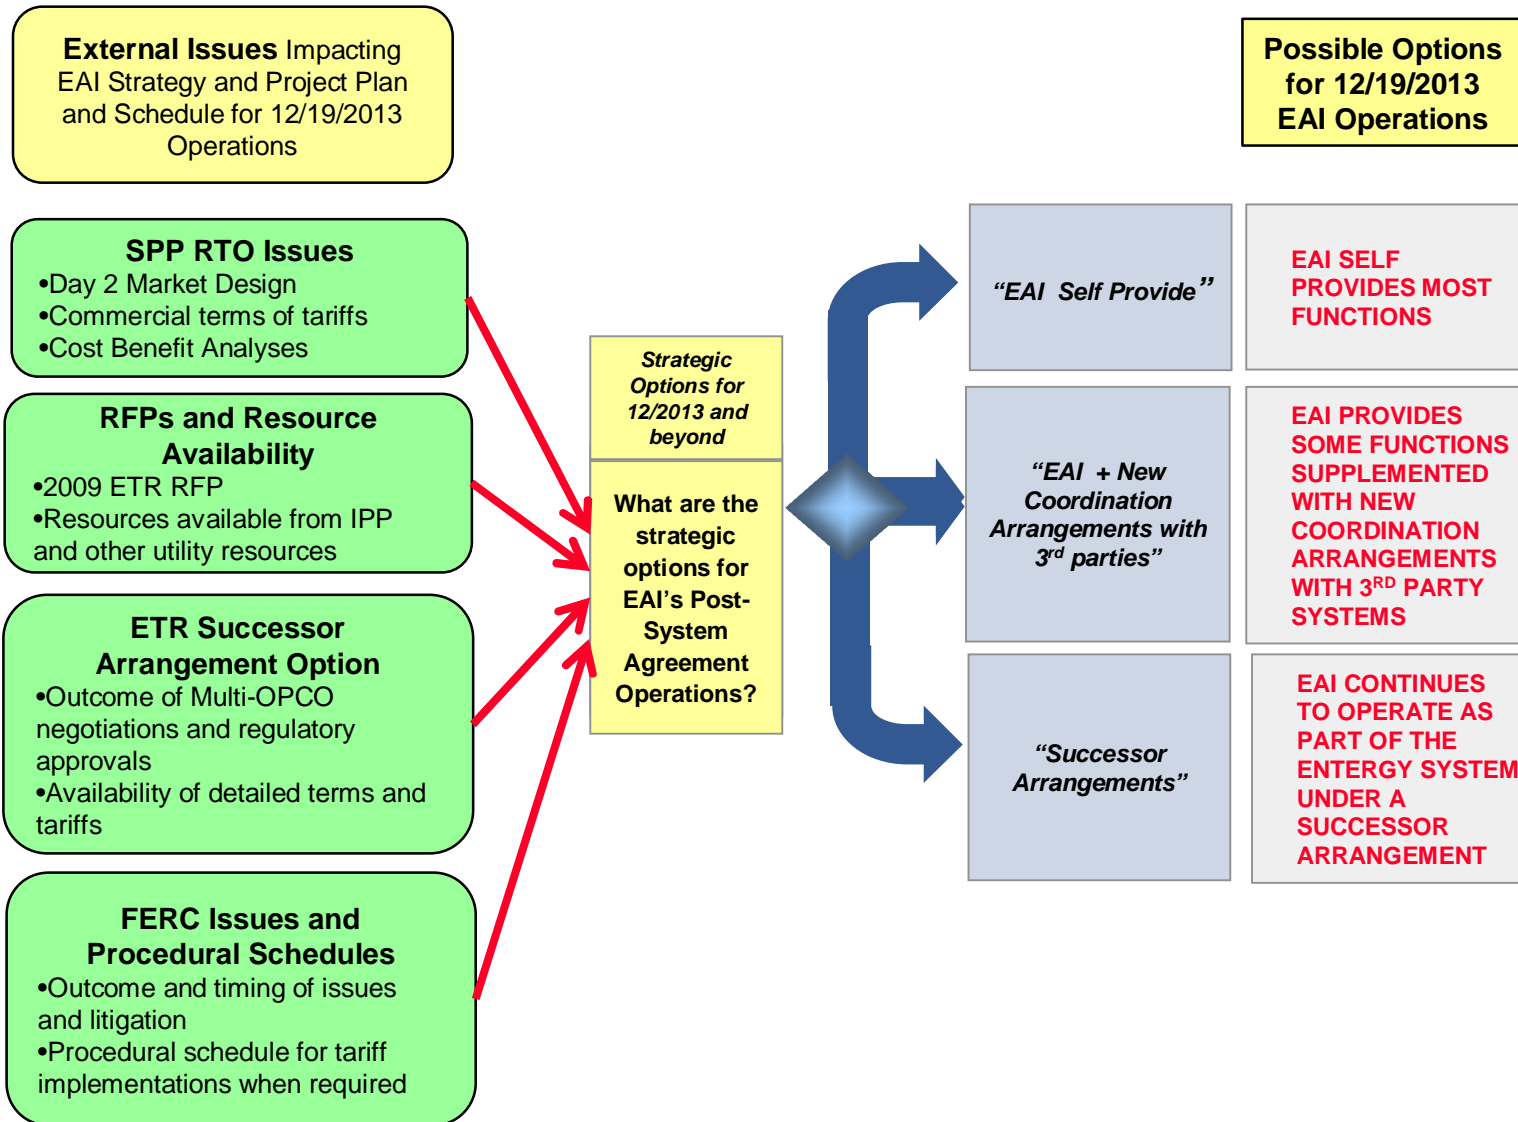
**External Issues** Impacting EAI Strategy and Project Plan and Schedule for 12/19/2013 Operations

**SPP RTO Issues**
•Day 2 Market Design
•Commercial terms of tariffs
•Cost Benefit Analyses

**RFPs and Resource Availability**
•2009 ETR RFP
•Resources available from IPP and other utility resources

**ETR Successor Arrangement Option**
•Outcome of Multi-OPCO negotiations and regulatory approvals
•Availability of detailed terms and tariffs

**FERC Issues and Procedural Schedules**
•Outcome and timing of issues and litigation
•Procedural schedule for tariff implementations when required

*Strategic Options for 12/2013 and beyond*

What are the strategic options for EAI's Post-System Agreement Operations?

**Possible Options for 12/19/2013 EAI Operations**

*"EAI Self Provide"*

EAI SELF PROVIDES MOST FUNCTIONS

*"EAI + New Coordination Arrangements with 3$^{rd}$ parties"*

EAI PROVIDES SOME FUNCTIONS SUPPLEMENTED WITH NEW COORDINATION ARRANGEMENTS WITH 3$^{RD}$ PARTY SYSTEMS

*"Successor Arrangements"*

EAI CONTINUES TO OPERATE AS PART OF THE ENTERGY SYSTEM UNDER A SUCCESSOR ARRANGEMENT